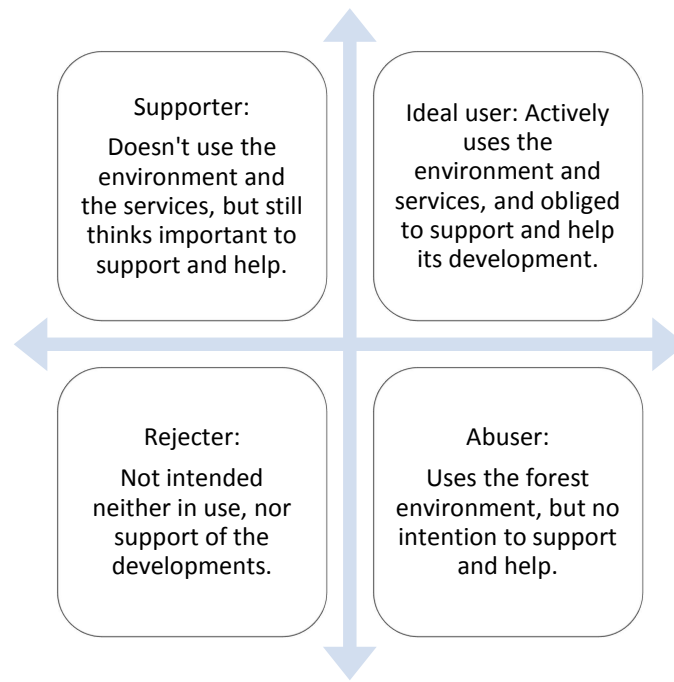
Supporter:

Doesn't use the environment and the services, but still thinks important to support and help.

Ideal user: Actively uses the environment and services, and obliged to support and help its development.

Rejecter:

Not intended neither in use, nor support of the developments.

Abuser:

Uses the forest environment, but no intention to support and help.